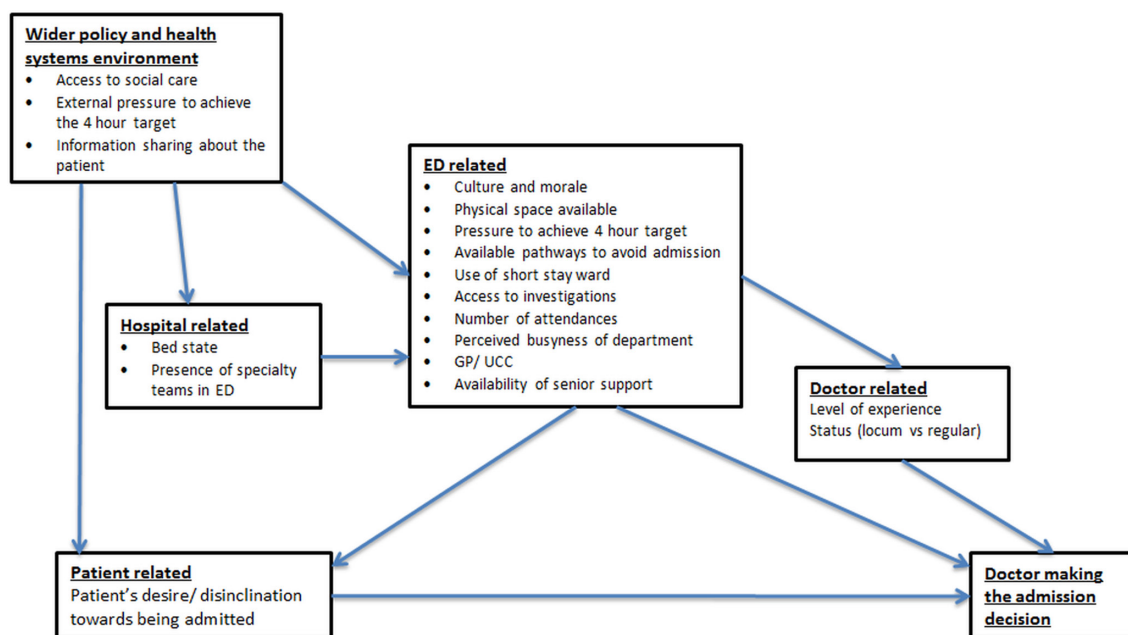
**Wider policy and health systems environment**
- Access to social care
- External pressure to achieve the 4 hour target
- Information sharing about the patient

**ED related**
- Culture and morale
- Physical space available
- Pressure to achieve 4 hour target
- Available pathways to avoid admission
- Use of short stay ward
- Access to investigations
- Number of attendances
- Perceived busyness of department
- GP/ UCC
- Availability of senior support

**Hospital related**
- Bed state
- Presence of specialty teams in ED

**Doctor related**
Level of experience
Status (locum vs regular)

**Patient related**
Patient's desire/ disinclination towards being admitted

**Doctor making the admission decision**